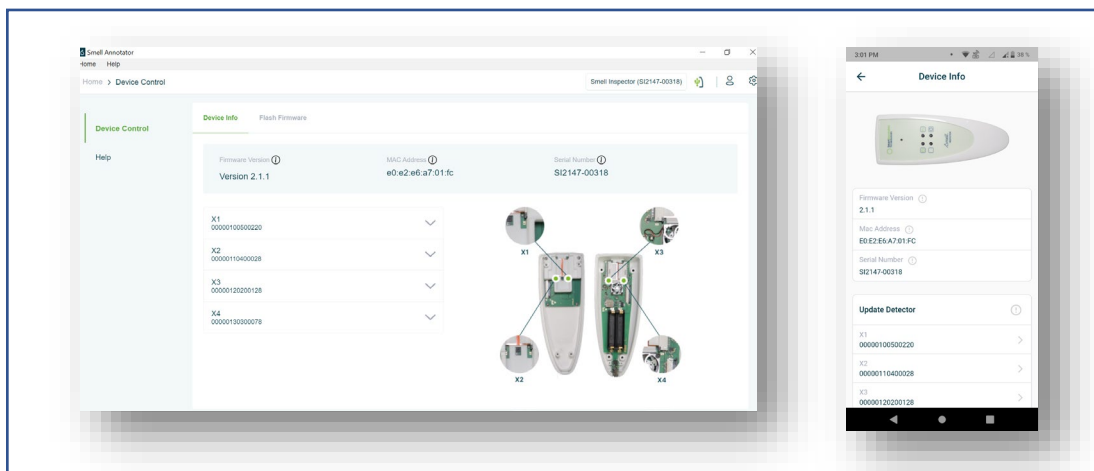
Smell Annotator
Home Help
Home > Device Control
Smell Inspector (SI2147-00318)

Device Control
Help

Device Info Flash Firmware

Firmware Version
Version 2.1.1
MAC Address
e0:e2:e6:a7:01:fc
Serial Number
SI2147-00318

X1
00000100500220
X2
00000110400028
X3
00000120200128
X4
00000130300078

X1
X3
X2
X4

3:01 PM
Device Info

Firmware Version
2.1.1
Mac Address
E0:E2:E6:A7:01:FC
Serial Number
SI2147-00318

Update Detector
X1
00000100500220
X2
00000110400028
X3
00000120200128